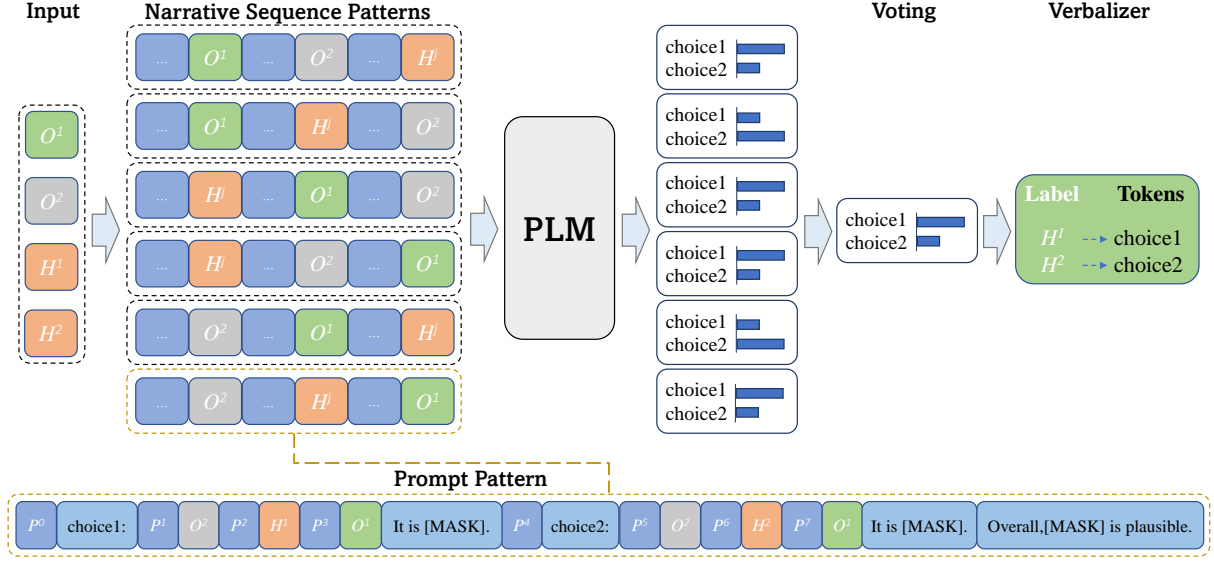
Input

Narrative Sequence Patterns

Voting

Verbalizer

$O^1$
$O^2$
$H^1$
$H^2$

... $O^1$ ... $O^2$ ... $H^j$
... $O^1$ ... $H^j$ ... $O^2$
... $H^j$ ... $O^1$ ... $O^2$
... $H^j$ ... $O^2$ ... $O^1$
... $O^2$ ... $O^1$ ... $H^j$
... $O^2$ ... $H^j$ ... $O^1$

PLM

choice1
choice2
choice1
choice2
choice1
choice2
choice1
choice2
choice1
choice2
choice1
choice2

choice1
choice2

Label Tokens
$H^1$ choice1
$H^2$ choice2

Prompt Pattern

| $P^0$ | choice1: | $P^1$ | $O^2$ | $P^2$ | $H^1$ | $P^3$ | $O^1$ | It is [MASK]. | $P^4$ | choice2: | $P^5$ | $O^2$ | $P^6$ | $H^2$ | $P^7$ | $O^1$ | It is [MASK]. | Overall,[MASK] is plausible. |